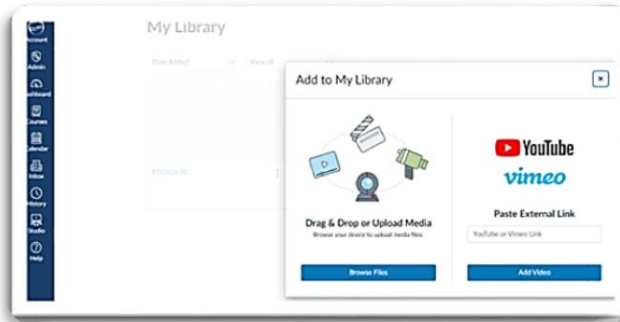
Account
Admin
Dashboard
Courses
Calendar
Inbox
History
Studio
Help

My Library

Date Added
View all

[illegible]

Add to My Library

×

Drag & Drop or Upload Media
Browse your device to upload media files.

Browse Files

YouTube
vimeo

Paste External Link

YouTube or Vimeo Link

Add Video